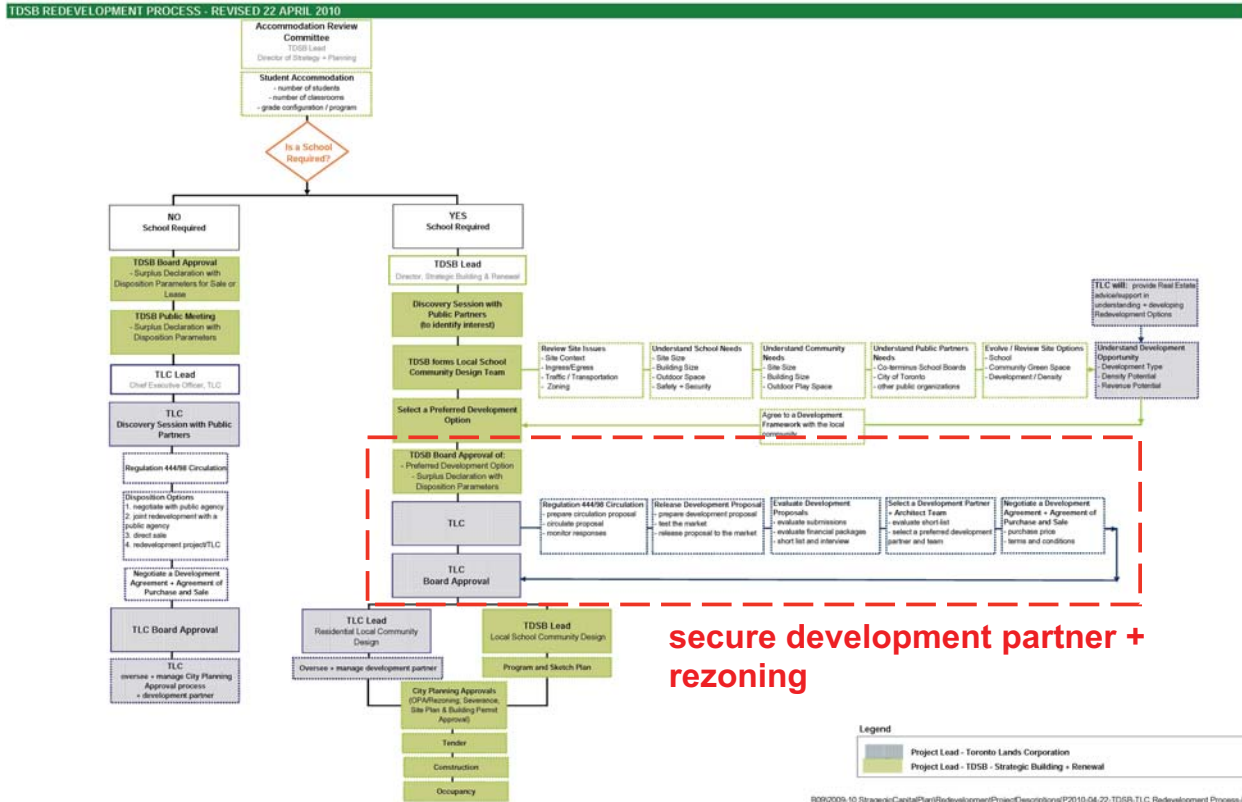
TDSB REDEVELOPMENT PROCESS - REVISED 22 APRIL 2010

Accommodation Review Committee
TDSB Lead
Director of Strategy + Planning

Student Accommodation
- number of students
- number of classrooms
- grade configuration / program

Is a School Required?

NO
School Required

TDSB Board Approval
- Surplus Declaration with Disposition Parameters for Sale or Lease

TDSB Public Meeting
- Surplus Declaration with Disposition Parameters

TLC Lead
Chief Executive Officer, TLC

TLC
Discovery Session with Public Partners

Regulation 444/98 Circulation

Disposition Options
1. negotiate with public agency
2. joint redevelopment with a public agency
3. direct sale
4. redevelopment project/TLC

Negotiate a Development Agreement + Agreement of Purchase and Sale

TLC Board Approval

TLC
oversee + manage City Planning Approval process + development partner

YES
School Required

TDSB Lead
Director, Strategic Building & Renewal

Discovery Session with Public Partners
(to identify interest)

TDSB forms Local School Community Design Team

Review Site Issues
- Site Context
- Ingress/Egress
- Traffic / Transportation
- Zoning

Understand School Needs
- Site Size
- Building Size
- Outdoor Space
- Safety + Security

Understand Community Needs
- Site Size
- Building Size
- Outdoor Play Space

Understand Public Partners Needs
- Co-terminus School Boards
- City of Toronto
- other public organizations

Evolve / Review Site Options
- School
- Community Green Space
- Development / Density

TLC will: provide Real Estate advice/support in understanding + developing Redevelopment Options

Understand Development Opportunity
- Development Type
- Density Potential
- Revenue Potential

Select a Preferred Development Option

Agree to a Development Framework with the local community

TDSB Board Approval of:
- Preferred Development Option
- Surplus Declaration with Disposition Parameters

TLC

Regulation 444/98 Circulation
- prepare circulation proposal
- circulate proposal
- monitor responses

Release Development Proposal
- prepare development proposal
- test the market
- release proposal to the market

Evaluate Development Proposals
- evaluate submissions
- evaluate financial packages
- short list and interview

Select a Development Partner + Architect Team
- evaluate short-list
- select a preferred development partner and team

Negotiate a Development Agreement + Agreement of Purchase and Sale
- purchase price
- terms and conditions

TLC
Board Approval

secure development partner + rezoning

TLC Lead
Residential Local Community Design

Oversee + manage development partner

TDSB Lead
Local School Community Design

Program and Sketch Plan

City Planning Approvals
(OPA/Rezoning; Severance, Site Plan & Building Permit Approval)

Tender

Construction

Occupancy

Legend
Project Lead - Toronto Lands Corporation
Project Lead - TDSB - Strategic Building + Renewal

B09\2009-10 StrategicCapitalPlan\RedevelopmentProjectDescriptions\P2010-04-22-TDSB-TLC Redevelopment Process